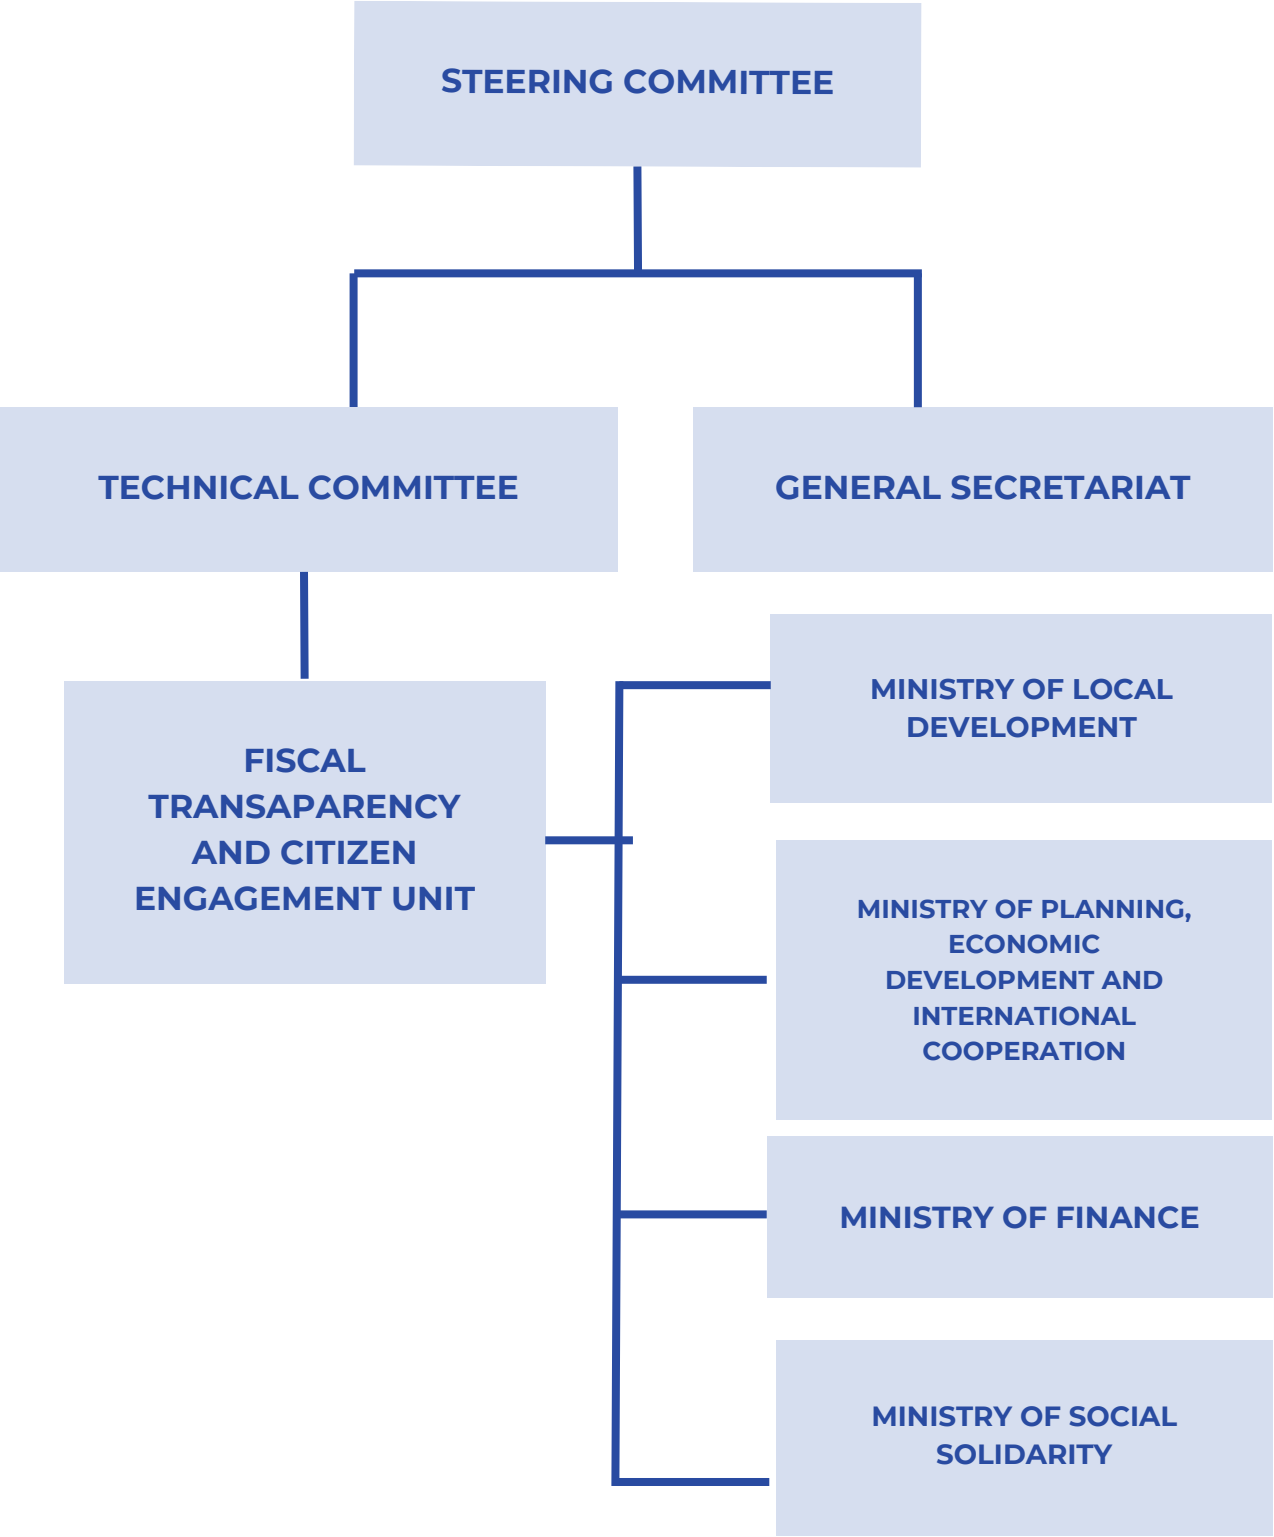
STEERING COMMITTEE

TECHNICAL COMMITTEE

GENERAL SECRETARIAT

FISCAL TRANSAPARENCY AND CITIZEN ENGAGEMENT UNIT

MINISTRY OF LOCAL DEVELOPMENT

MINISTRY OF PLANNING, ECONOMIC DEVELOPMENT AND INTERNATIONAL COOPERATION

MINISTRY OF FINANCE

MINISTRY OF SOCIAL SOLIDARITY